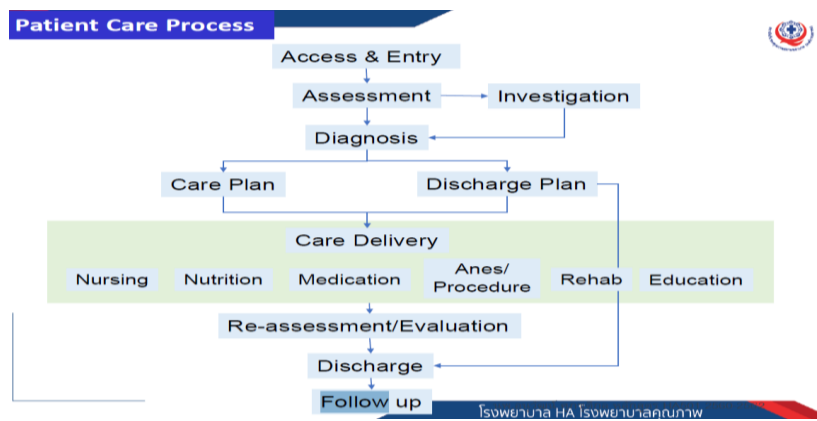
Patient Care Process

Access & Entry

Assessment

Investigation

Diagnosis

Care Plan

Discharge Plan

Care Delivery

Nursing

Nutrition

Medication

Anes/ Procedure

Rehab

Education

Re-assessment/Evaluation

Discharge

Follow up

โรงพยาบาล HA โรงพยาบาลคุณภาพ